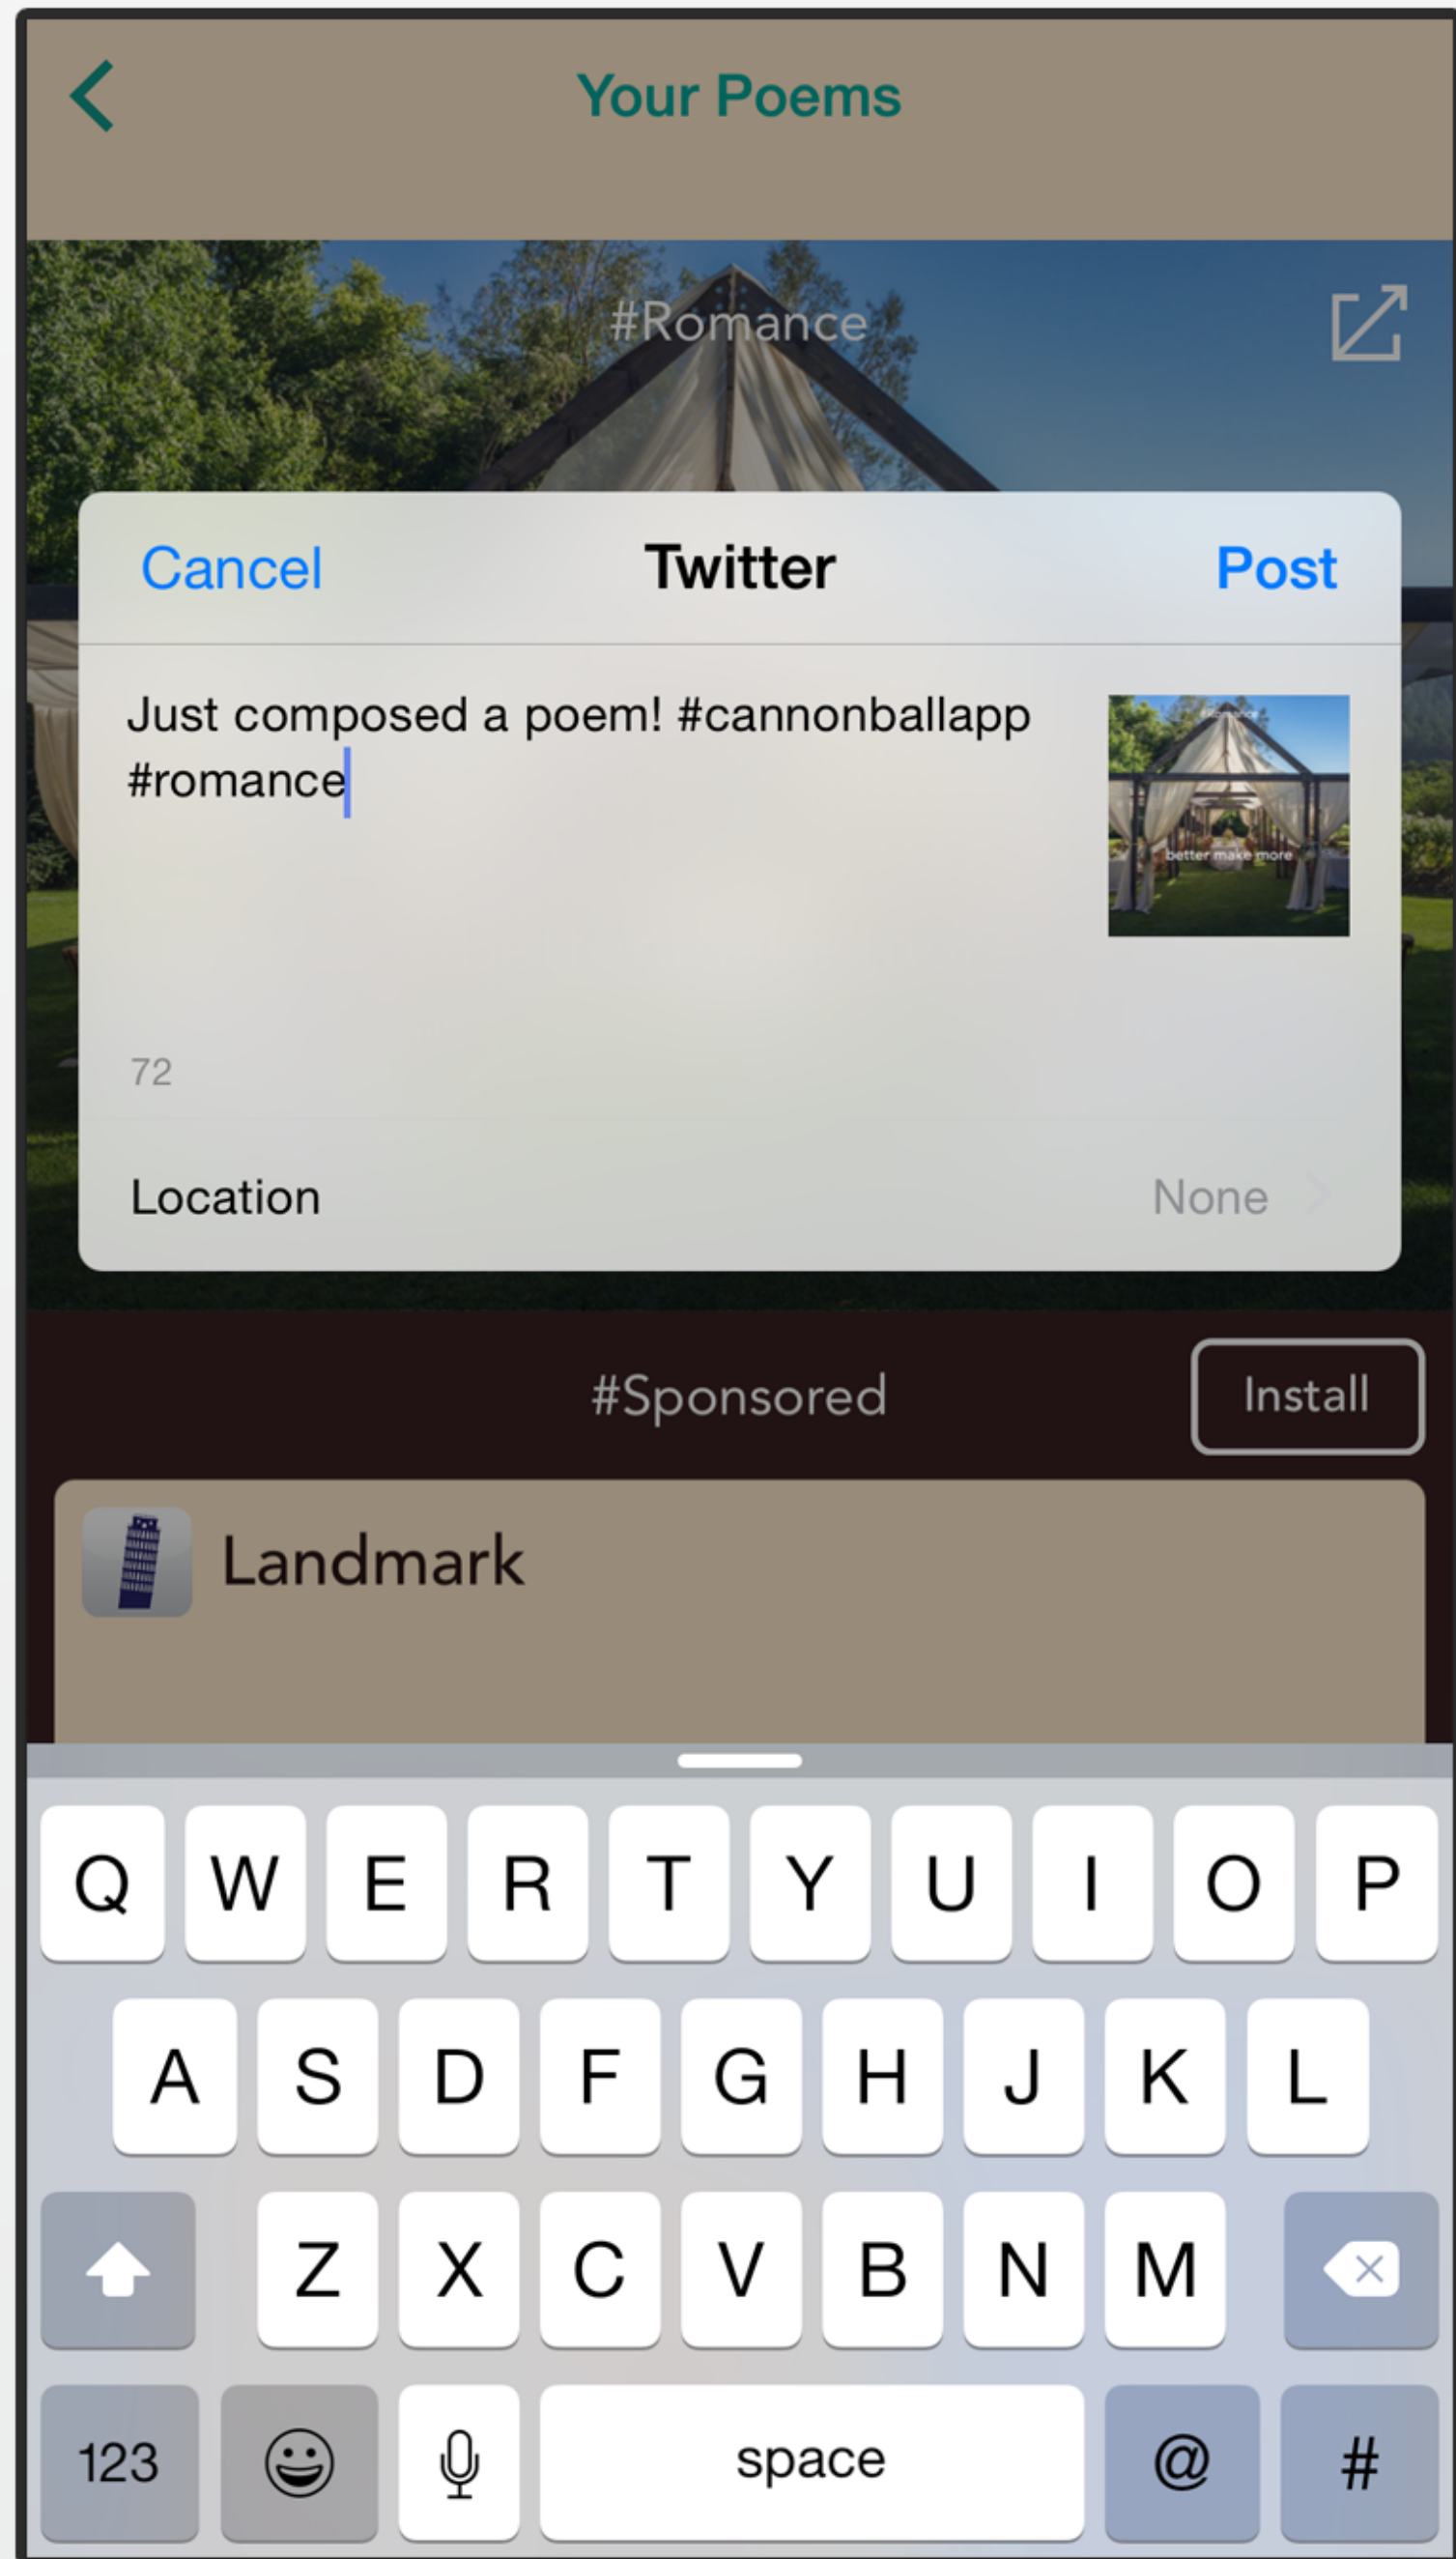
Your Poems

#Romance

Cancel

Twitter

Post

Just composed a poem! #cannonballapp #romance

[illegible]

better make more

72

Location

None

#Sponsored

Install

Landmark

Q W E R T Y U I O P

A S D F G H J K L

Z X C V B N M

123

space

@

#